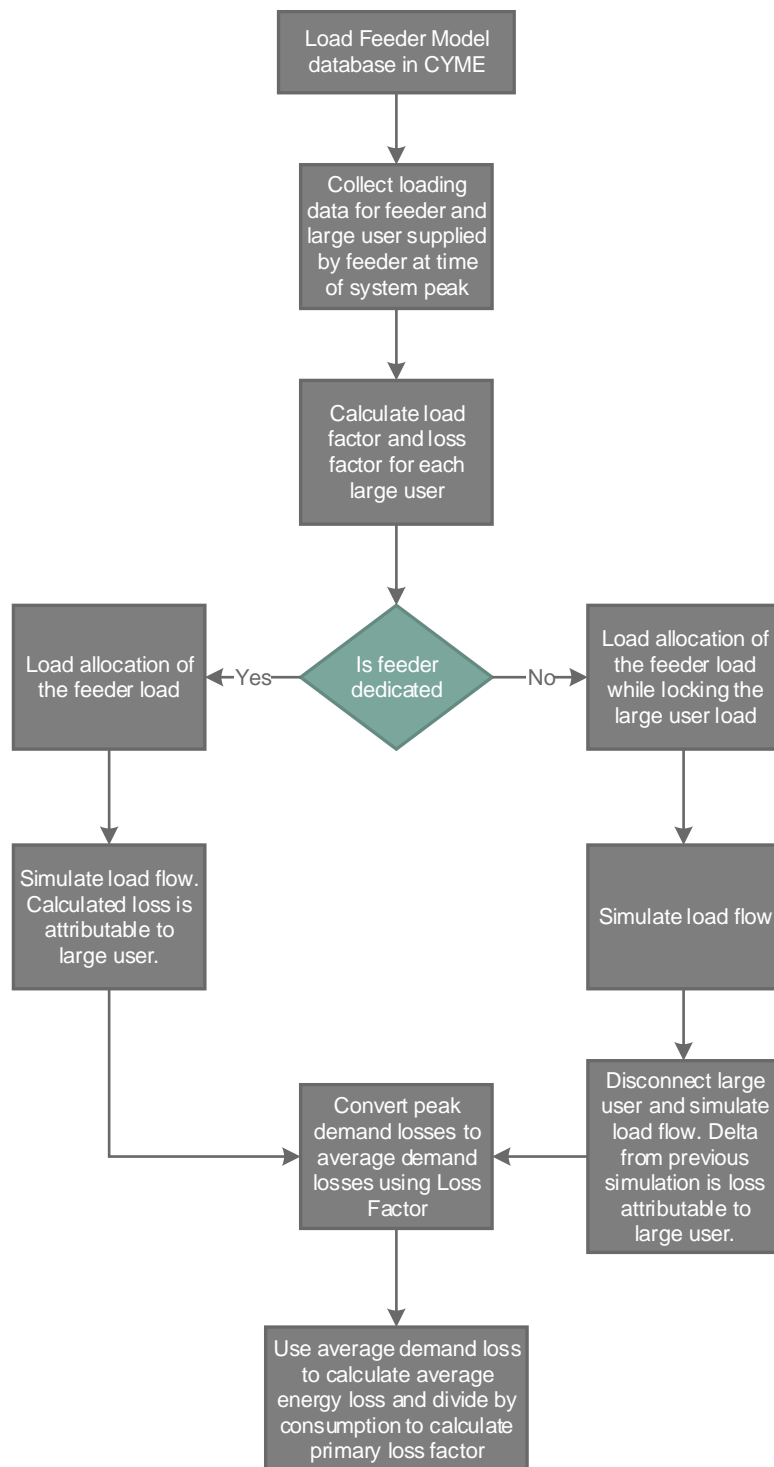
Load Feeder Model database in CYME

Collect loading data for feeder and large user supplied by feeder at time of system peak

Calculate load factor and loss factor for each large user

Load allocation of the feeder load

Yes

Is feeder dedicated

No

Load allocation of the feeder load while locking the large user load

Simulate load flow. Calculated loss is attributable to large user.

Simulate load flow

Convert peak demand losses to average demand losses using Loss Factor

Disconnect large user and simulate load flow. Delta from previous simulation is loss attributable to large user.

Use average demand loss to calculate average energy loss and divide by consumption to calculate primary loss factor